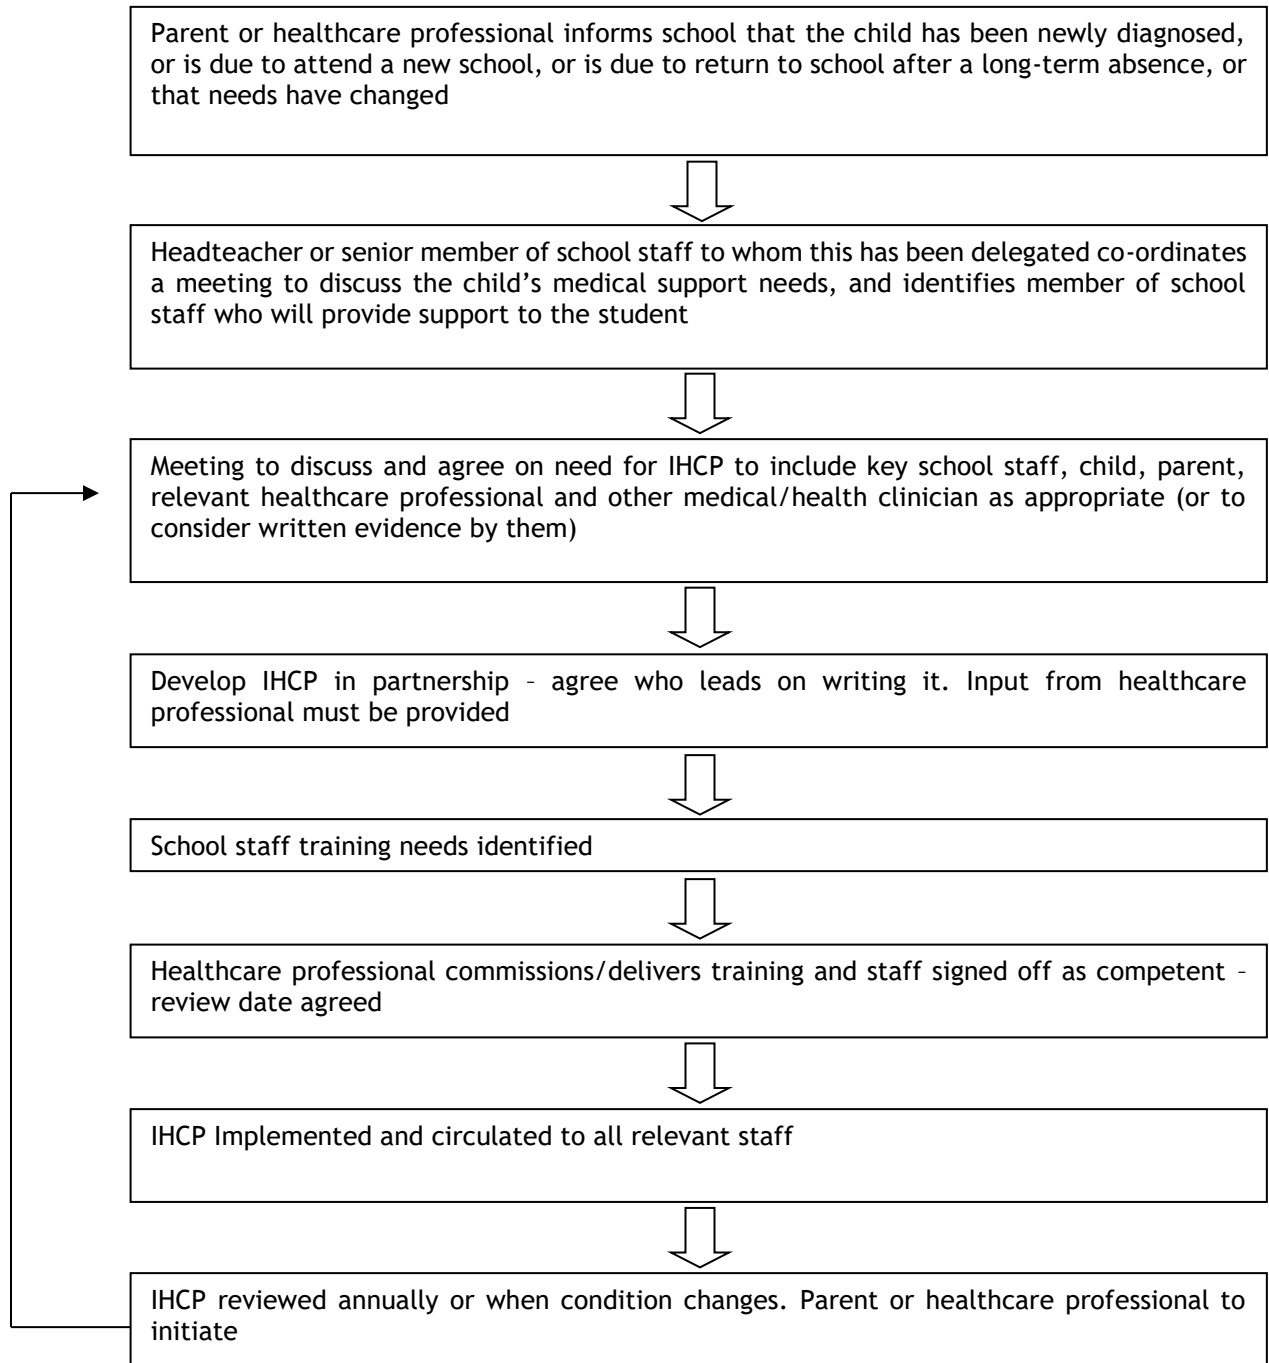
Parent or healthcare professional informs school that the child has been newly diagnosed, or is due to attend a new school, or is due to return to school after a long-term absence, or that needs have changed

Headteacher or senior member of school staff to whom this has been delegated co-ordinates a meeting to discuss the child’s medical support needs, and identifies member of school staff who will provide support to the student

Meeting to discuss and agree on need for IHCP to include key school staff, child, parent, relevant healthcare professional and other medical/health clinician as appropriate (or to consider written evidence by them)

Develop IHCP in partnership – agree who leads on writing it. Input from healthcare professional must be provided

School staff training needs identified

Healthcare professional commissions/delivers training and staff signed off as competent – review date agreed

IHCP Implemented and circulated to all relevant staff

IHCP reviewed annually or when condition changes. Parent or healthcare professional to initiate